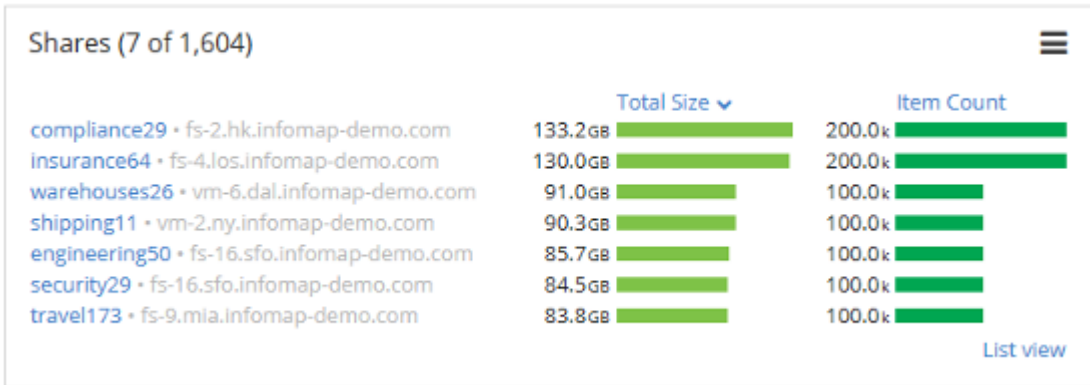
Shares (7 of 1,604)

| | Total Size | Item Count |
|---|---|---|
| compliance29 • fs-2.hk.infomap-demo.com | 133.2GB | 200.0k |
| insurance64 • fs-4.los.infomap-demo.com | 130.0GB | 200.0k |
| warehouses26 • vm-6.dal.infomap-demo.com | 91.0GB | 100.0k |
| shipping11 • vm-2.ny.infomap-demo.com | 90.3GB | 100.0k |
| engineering50 • fs-16.sfo.infomap-demo.com | 85.7GB | 100.0k |
| security29 • fs-16.sfo.infomap-demo.com | 84.5GB | 100.0k |
| travel173 • fs-9.mia.infomap-demo.com | 83.8GB | 100.0k |

List view